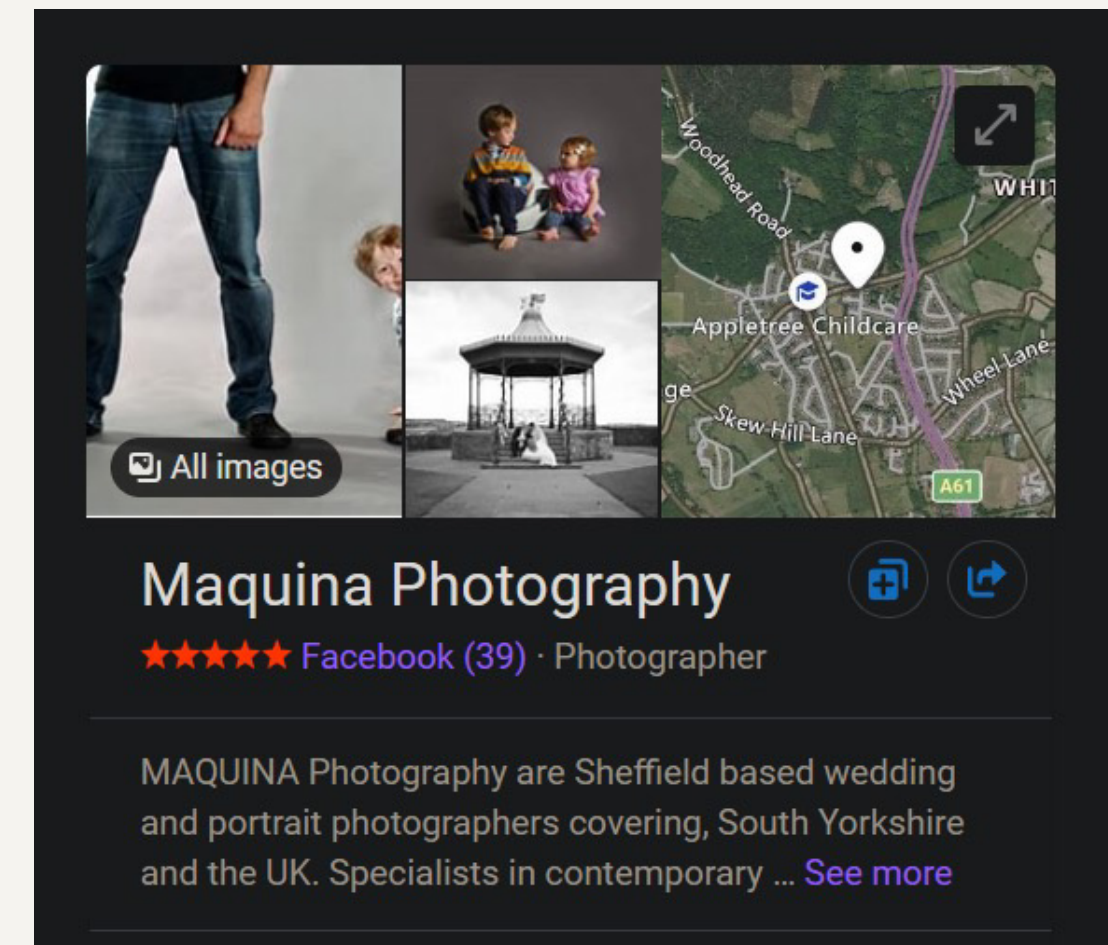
All images

Woodhead Road
WHIT
Appletree Childcare
Wheel Lane
ge
Skew Hill Lane
A61

Maquina Photography
★★★★★ Facebook (39) · Photographer

MAQUINA Photography are Sheffield based wedding and portrait photographers covering, South Yorkshire and the UK. Specialists in contemporary ... See more